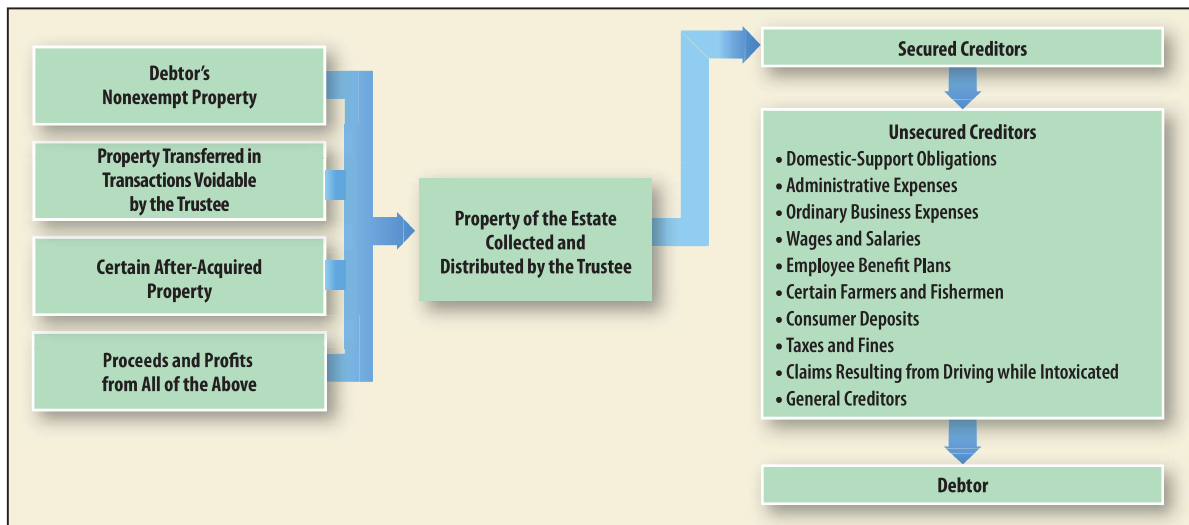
Debtor's Nonexempt Property

Property Transferred in Transactions Voidable by the Trustee

Certain After-Acquired Property

Proceeds and Profits from All of the Above

Property of the Estate Collected and Distributed by the Trustee

Secured Creditors

Unsecured Creditors
• Domestic-Support Obligations
• Administrative Expenses
• Ordinary Business Expenses
• Wages and Salaries
• Employee Benefit Plans
• Certain Farmers and Fishermen
• Consumer Deposits
• Taxes and Fines
• Claims Resulting from Driving while Intoxicated
• General Creditors

Debtor